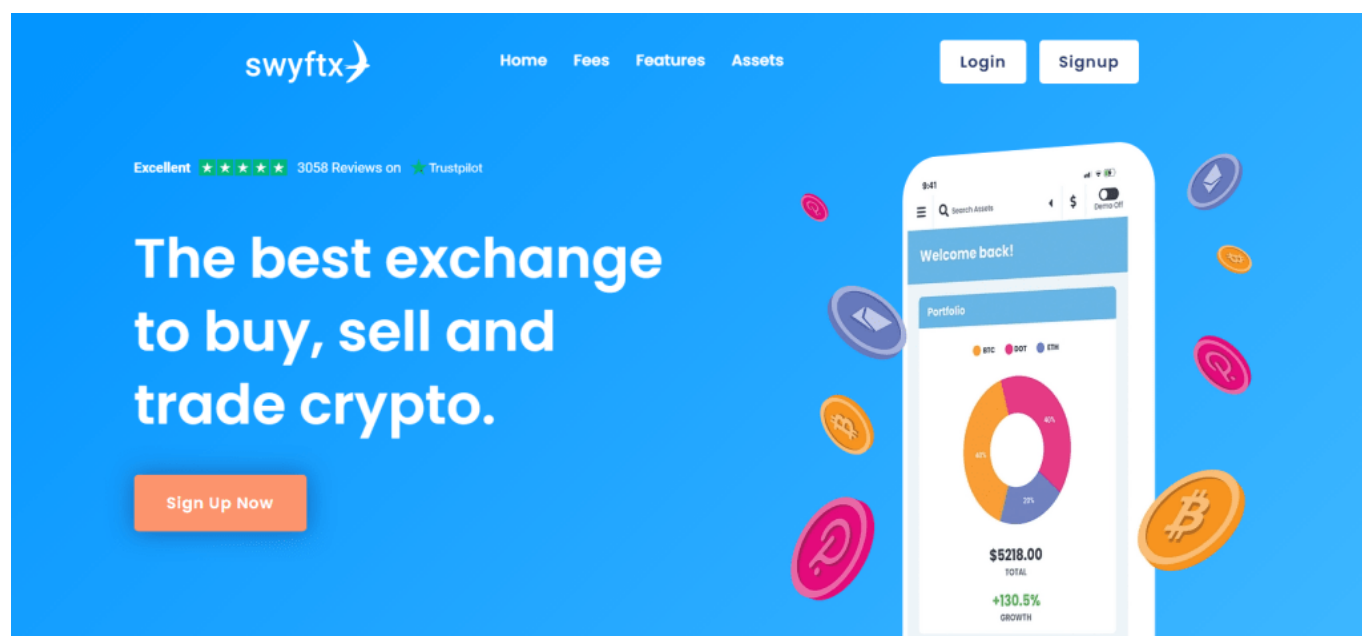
swyftx

Home Fees Features Assets

Login Signup

Excellent ★★★★★ 3058 Reviews on Trustpilot

The best exchange to buy, sell and trade crypto.

Sign Up Now

9:41

Search Assets

$

Demo Off

Welcome back!

Portfolio

BTC DOT ETH

40%

40%

20%

$5218.00

TOTAL

+130.5%

GROWTH